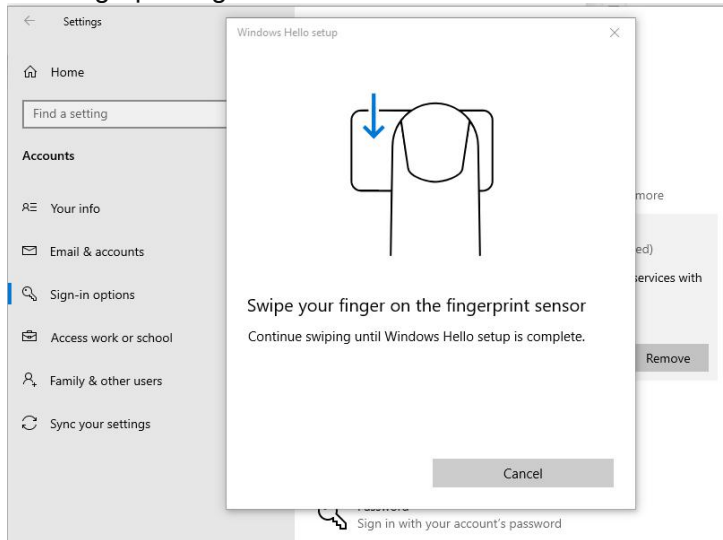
Settings

Home

Find a setting

Accounts

Your info

Email & accounts

Sign-in options

Access work or school

Family & other users

Sync your settings

Windows Hello setup

Swipe your finger on the fingerprint sensor

Continue swiping until Windows Hello setup is complete.

Cancel

more

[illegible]ed)

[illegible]ervices with

Remove

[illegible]

Sign in with your account's password